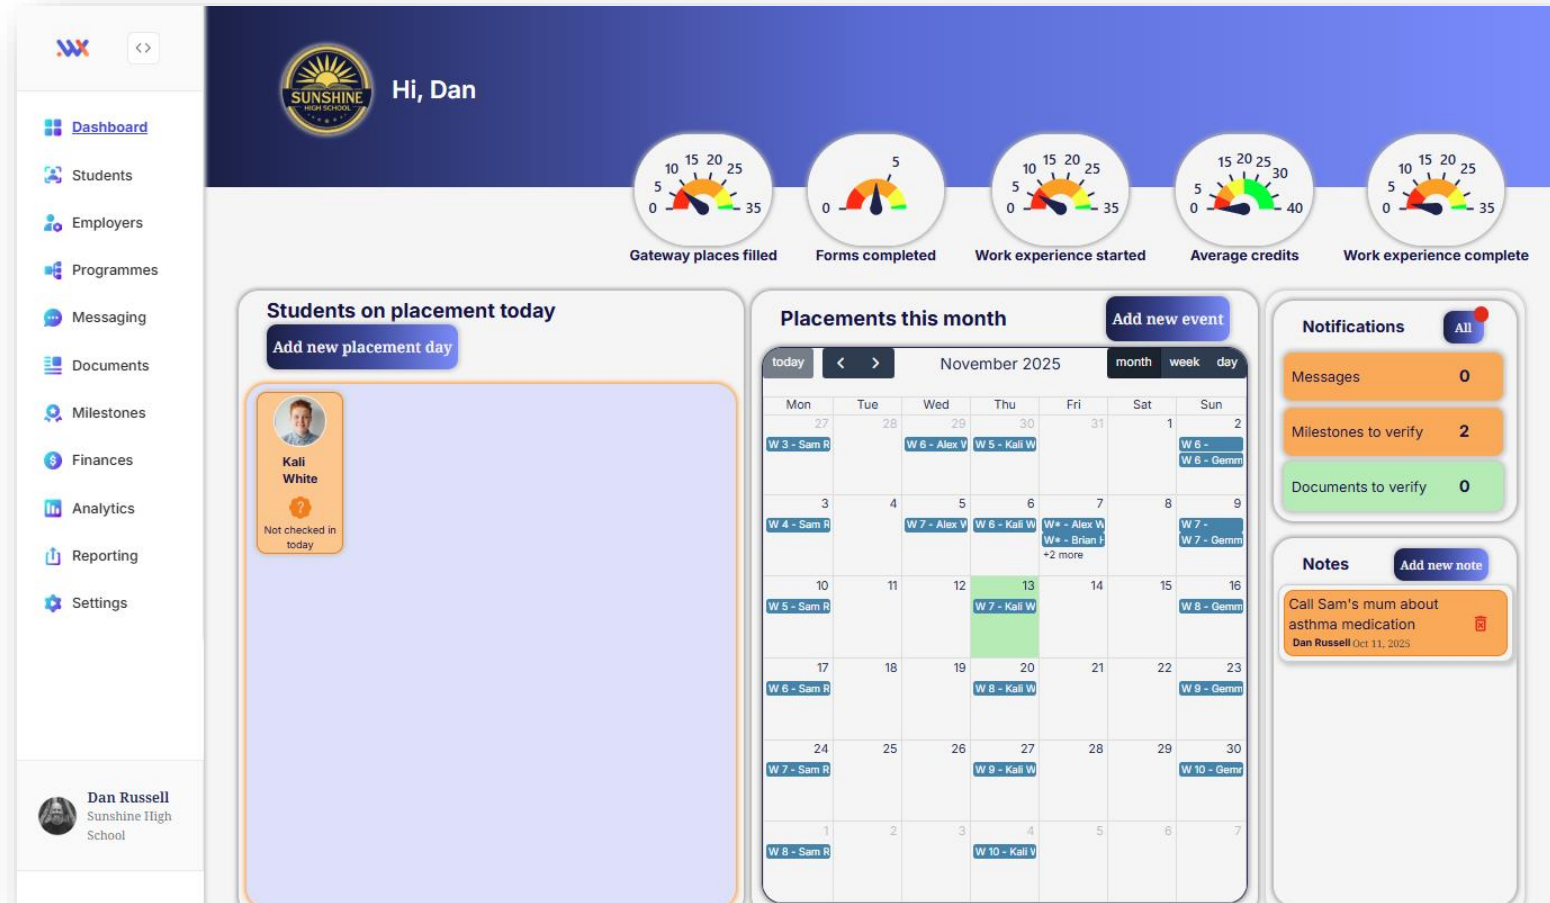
Dashboard
Students
Employers
Programmes
Messaging
Documents
Milestones
Finances
Analytics
Reporting
Settings

Dan Russell
Sunshine High School

SUNSHINE HIGH SCHOOL

Hi, Dan

0 5 10 15 20 25 35
Gateway places filled

0 5
Forms completed

0 5 10 15 20 25 35
Work experience started

0 5 15 20 25 30 40
Average credits

0 5 10 15 20 25 35
Work experience complete

Students on placement today
Add new placement day

Kali White
Not checked in today

Placements this month
Add new event
today < > November 2025 month week day

| Mon | Tue | Wed | Thu | Fri | Sat | Sun |
|---|---|---|---|---|---|---|
| 27 W 3 - Sam R | 28 | 29 W 6 - Alex V | 30 W 5 - Kali W | 31 | 1 | 2 W 6 - W 6 - Gemm |
| 3 W 4 - Sam R | 4 | 5 W 7 - Alex V | 6 W 6 - Kali W | 7 W• - Alex W W• - Brian H +2 more | 8 | 9 W 7 - W 7 - Gemm |
| 10 W 5 - Sam R | 11 | 12 | 13 W 7 - Kali W | 14 | 15 | 16 W 8 - Gemm |
| 17 W 6 - Sam R | 18 | 19 | 20 W 8 - Kali W | 21 | 22 | 23 W 9 - Gemm |
| 24 W 7 - Sam R | 25 | 26 | 27 W 9 - Kali W | 28 | 29 | 30 W 10 - Gemr |
| 1 W 8 - Sam R | 2 | 3 | 4 W 10 - Kali V | 5 | 6 | 7 |

Notifications
All
Messages 0
Milestones to verify 2
Documents to verify 0

Notes
Add new note
Call Sam's mum about asthma medication
Dan Russell Oct 11, 2025